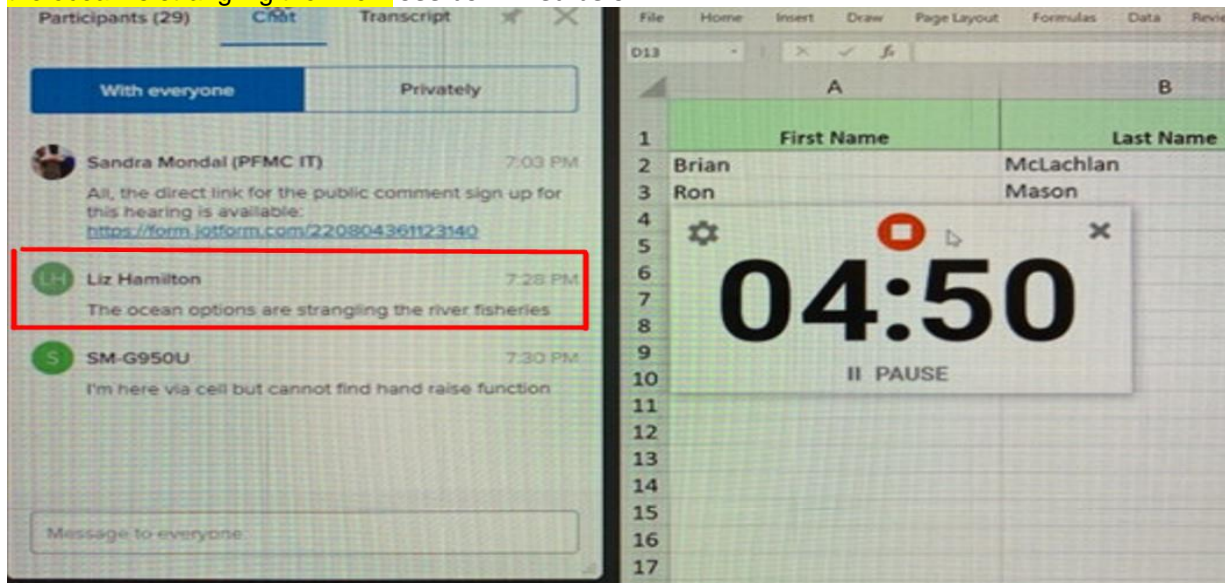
Participants (29) Chat Transcript

With everyone Privately

Sandra Mondal (PFMC IT) 7:03 PM
All, the direct link for the public comment sign up for this hearing is available:
https://form.jotform.com/220804361123140

LH Liz Hamilton 7:28 PM
The ocean options are strangling the river fisheries

S SM-G950U 7:30 PM
I'm here via cell but cannot find hand raise function

Message to everyone

File Home Insert Draw Page Layout Formulas Data Revie

D13

| | A | B |
|---|---|---|
| 1 | First Name | Last Name |
| 2 | Brian | McLachlan |
| 3 | Ron | Mason |
| 4 | | |
| 5 | | |
| 6 | | |
| 7 | | |
| 8 | | |
| 9 | | |
| 10 | | |
| 11 | | |
| 12 | | |
| 13 | | |
| 14 | | |
| 15 | | |
| 16 | | |
| 17 | | |

04:50

II PAUSE